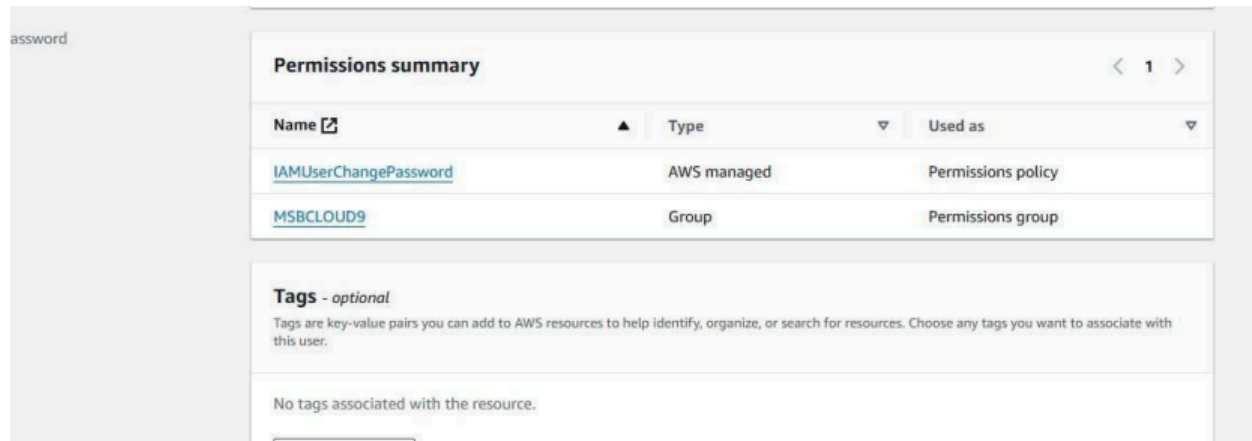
assword

Permissions summary

< 1 >

| Name | Type | Used as |
|---|---|---|
| IAMUserChangePassword | AWS managed | Permissions policy |
| MSBCLOUD9 | Group | Permissions group |

Tags - optional

Tags are key-value pairs you can add to AWS resources to help identify, organize, or search for resources. Choose any tags you want to associate with this user.

No tags associated with the resource.